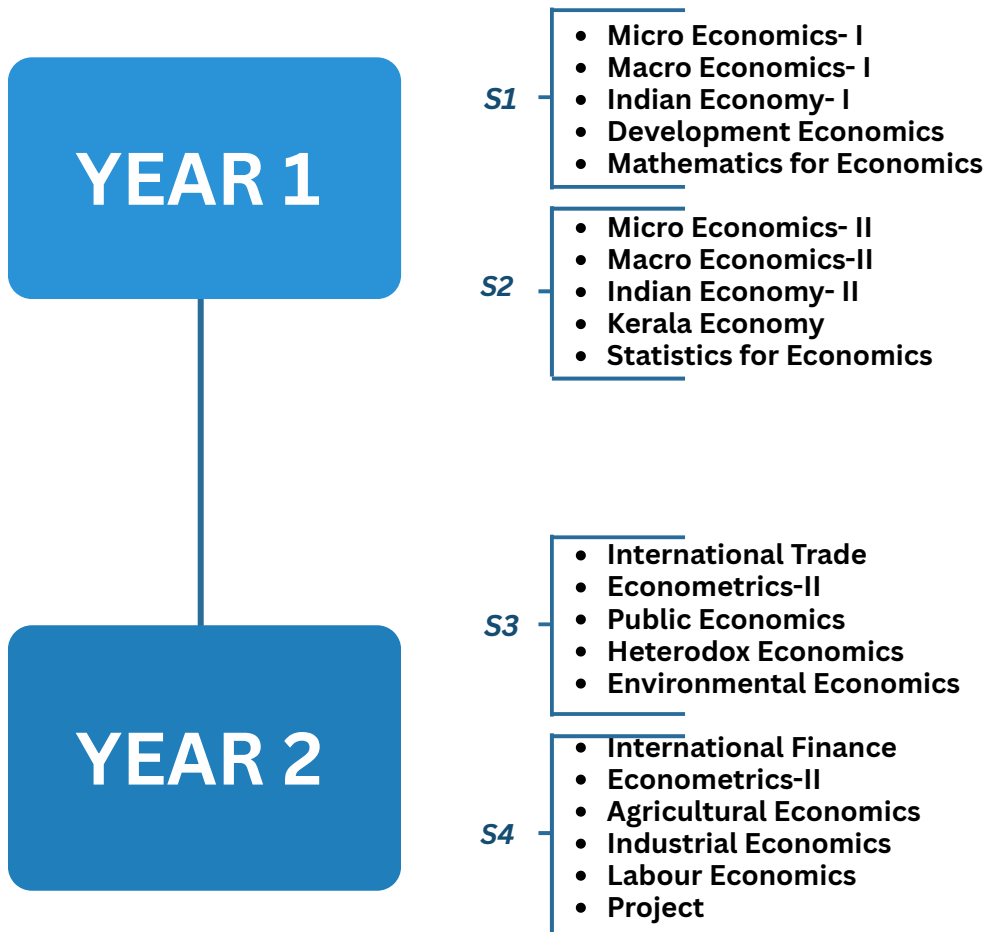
YEAR 1

S1
- Micro Economics- I
- Macro Economics- I
- Indian Economy- I
- Development Economics
- Mathematics for Economics

S2
- Micro Economics- II
- Macro Economics-II
- Indian Economy- II
- Kerala Economy
- Statistics for Economics

YEAR 2

S3
- International Trade
- Econometrics-II
- Public Economics
- Heterodox Economics
- Environmental Economics

S4
- International Finance
- Econometrics-II
- Agricultural Economics
- Industrial Economics
- Labour Economics
- Project